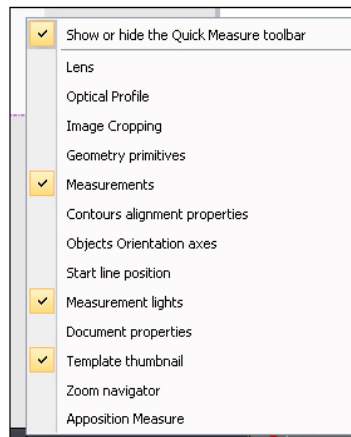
✓ Show or hide the Quick Measure toolbar

Lens

Optical Profile

Image Cropping

Geometry primitives

✓ Measurements

Contours alignment properties

Objects Orientation axes

Start line position

✓ Measurement lights

Document properties

✓ Template thumbnail

Zoom navigator

Apposition Measure